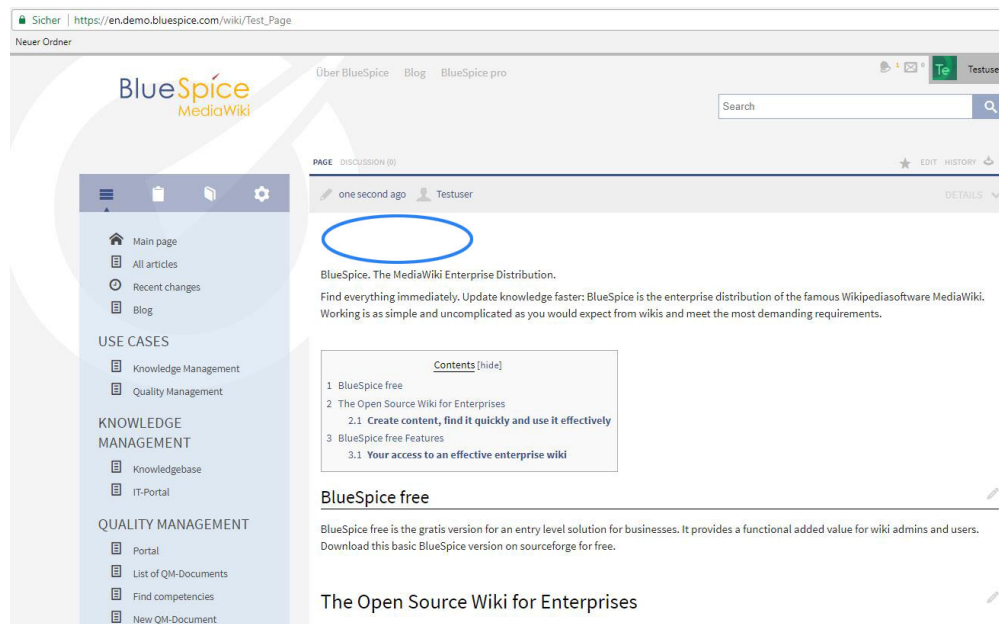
Sicher | https://en.demo.bluespice.com/wiki/Test_Page

Neuer Ordner

BlueSpice MediaWiki

Über BlueSpice Blog BlueSpice pro

1 0 Te Testuser

Search

PAGE DISCUSSION (0)

EDIT HISTORY

one second ago Testuser

DETAILS

Main page
All articles
Recent changes
Blog

USE CASES

Knowledge Management
Quality Management

KNOWLEDGE MANAGEMENT

Knowledgebase
IT-Portal

QUALITY MANAGEMENT

Portal
List of QM-Documents
Find competencies
New QM-Document

BlueSpice. The MediaWiki Enterprise Distribution.

Find everything immediately. Update knowledge faster: BlueSpice is the enterprise distribution of the famous Wikipediasoftware MediaWiki. Working is as simple and uncomplicated as you would expect from wikis and meet the most demanding requirements.

Contents [hide]
1 BlueSpice free
2 The Open Source Wiki for Enterprises
2.1 Create content, find it quickly and use it effectively
3 BlueSpice free Features
3.1 Your access to an effective enterprise wiki

BlueSpice free

BlueSpice free is the gratis version for an entry level solution for businesses. It provides a functional added value for wiki admins and users. Download this basic BlueSpice version on sourceforge for free.

The Open Source Wiki for Enterprises